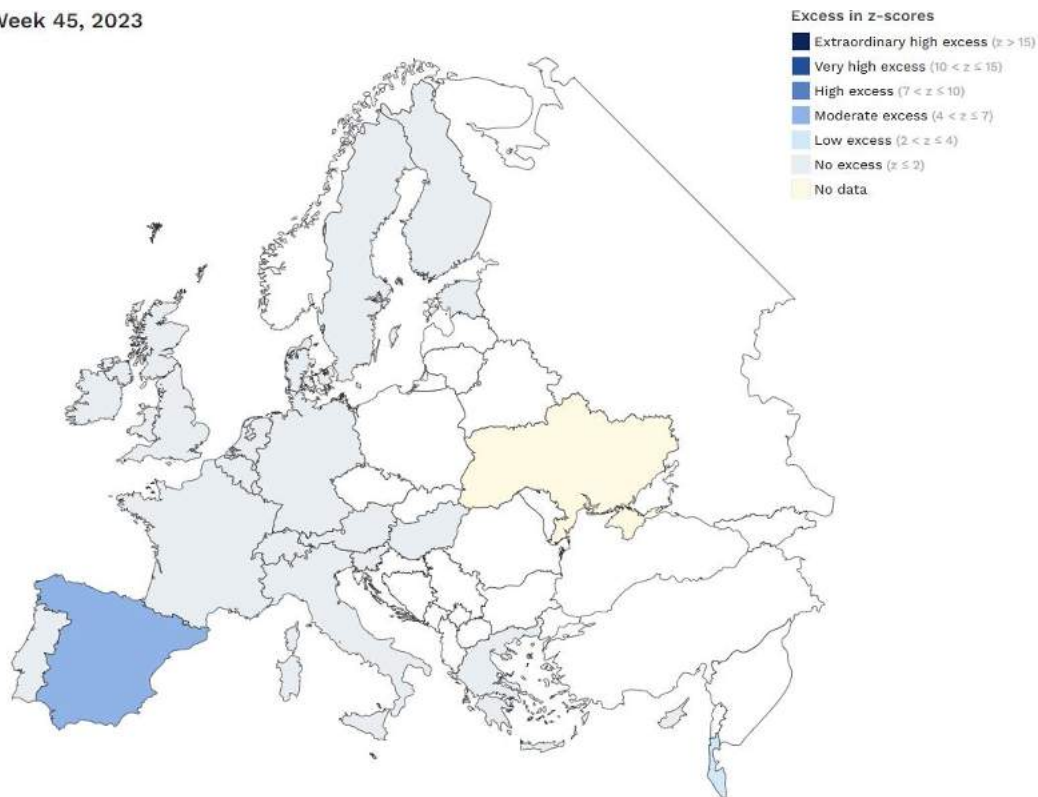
Week 45, 2023

Excess in z-scores
Extraordinary high excess ($z > 15$)
Very high excess ($10 < z \leq 15$)
High excess ($7 < z \leq 10$)
Moderate excess ($4 < z \leq 7$)
Low excess ($2 < z \leq 4$)
No excess ($z \leq 2$)
No data